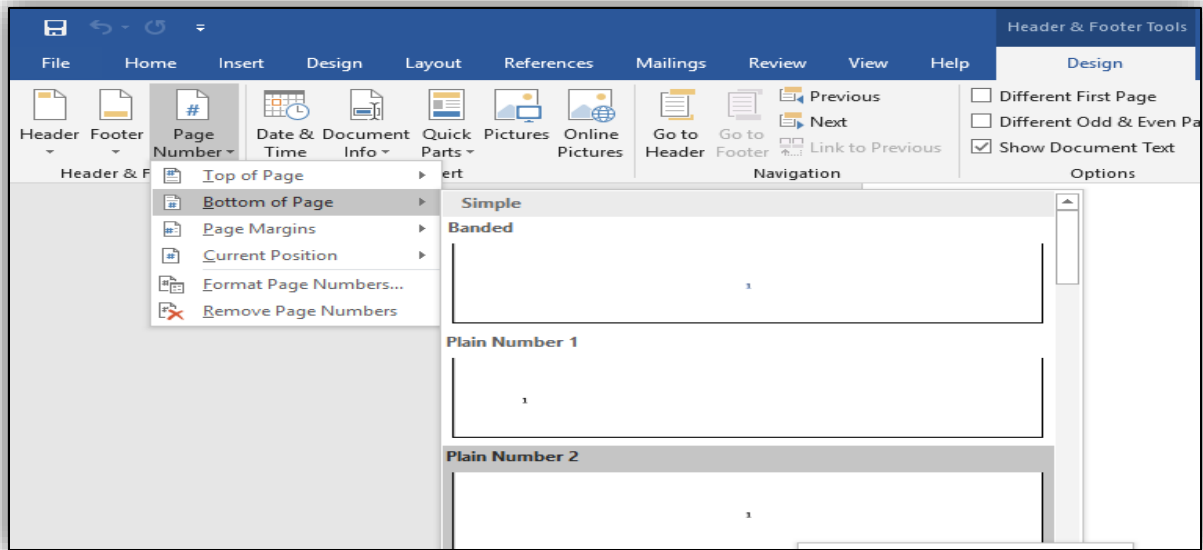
Header & Footer Tools

File Home Insert Design Layout References Mailings Review View Help Design

Header Footer Page Number Date & Time Document Info Quick Parts Pictures Online Pictures Go to Header Go to Footer Previous Next Link to Previous Different First Page Different Odd & Even Pa Show Document Text

Header & F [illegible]ert Navigation Options

Top of Page
Bottom of Page
Page Margins
Current Position
Format Page Numbers...
Remove Page Numbers

Simple
Banded
1
Plain Number 1
1
Plain Number 2
1